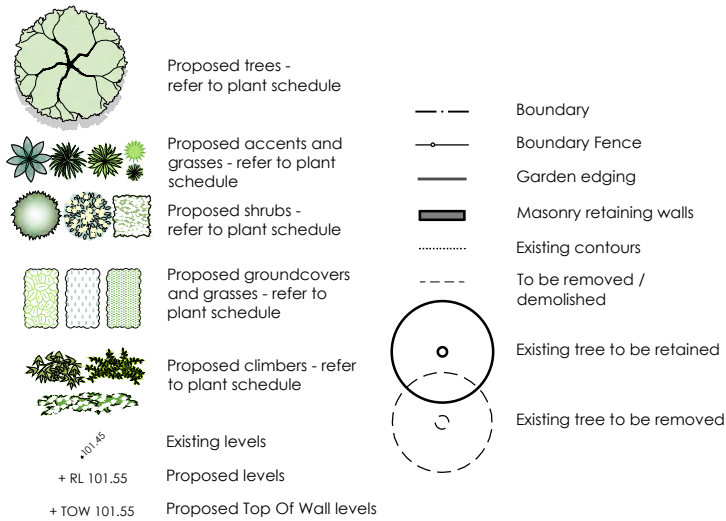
Proposed trees - refer to plant schedule

Proposed accents and grasses - refer to plant schedule

Proposed shrubs - refer to plant schedule

Proposed groundcovers and grasses - refer to plant schedule

Proposed climbers - refer to plant schedule

101.45 Existing levels

+ RL 101.55 Proposed levels

+ TOW 101.55 Proposed Top Of Wall levels

Boundary

Boundary Fence

Garden edging

Masonry retaining walls

Existing contours

To be removed / demolished

Existing tree to be retained

Existing tree to be removed